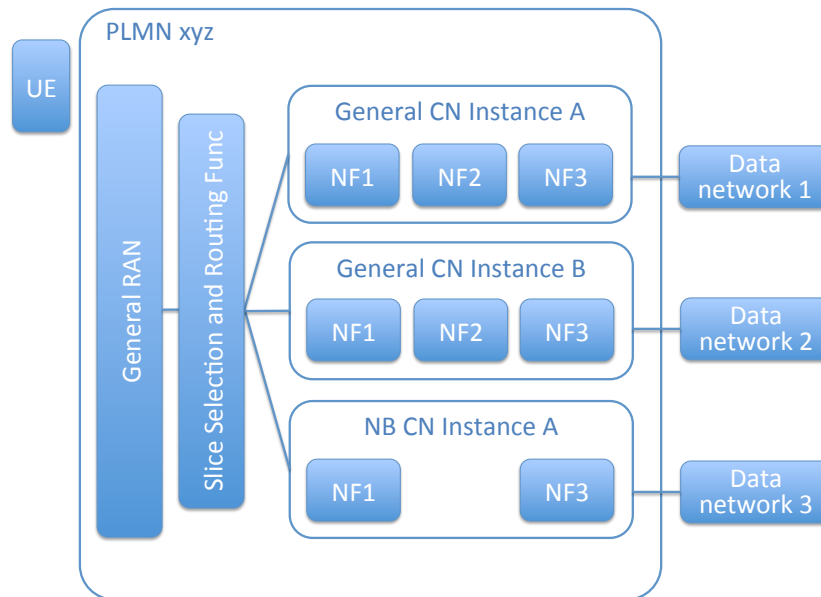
UE

PLMN xyz

General RAN

Slice Selection and Routing Func

General CN Instance A

NF1
NF2
NF3

Data network 1

General CN Instance B

NF1
NF2
NF3

Data network 2

NB CN Instance A

NF1
NF3

Data network 3